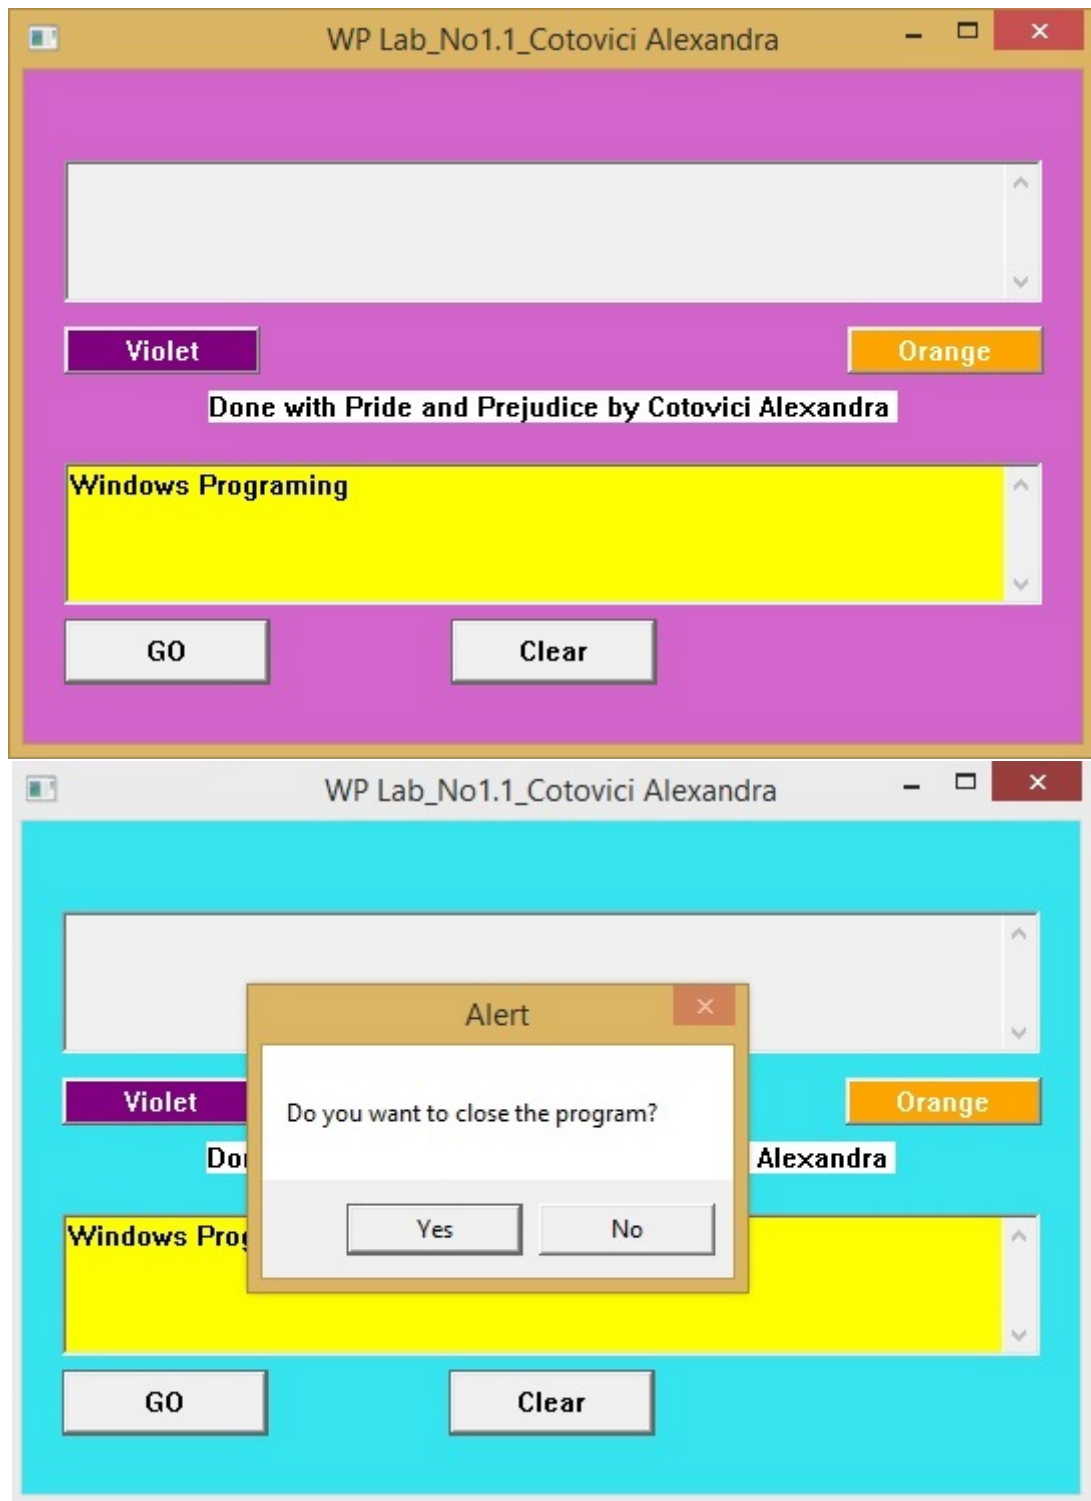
WP Lab_No1.1_Cotovici Alexandra

Violet

Orange

Done with Pride and Prejudice by Cotovici Alexandra

Windows Programing

GO

Clear

WP Lab_No1.1_Cotovici Alexandra

Alert

Violet

Do you want to close the program?

Orange

Do

Alexandra

Windows Prog

Yes

No

GO

Clear